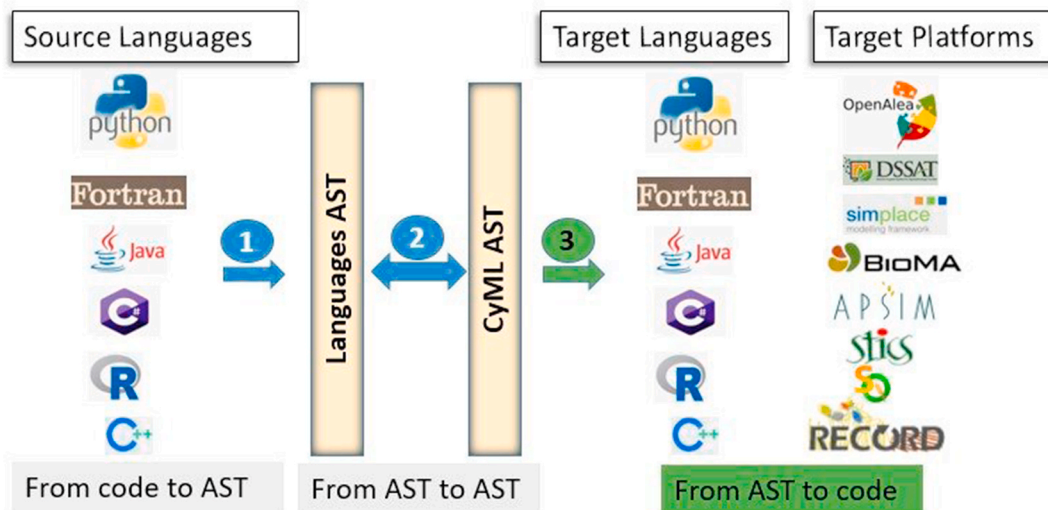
Source Languages

python

Fortran

Java

C#

R

C++

1

Languages AST

2

CyML AST

3

Target Languages

python

Fortran

Java

C#

R

C++

Target Platforms

OpenAlea

DSSAT

simplace
modelling framework

BioMA

APSIM

Stics

SO

RECORD

From code to AST

From AST to AST

From AST to code